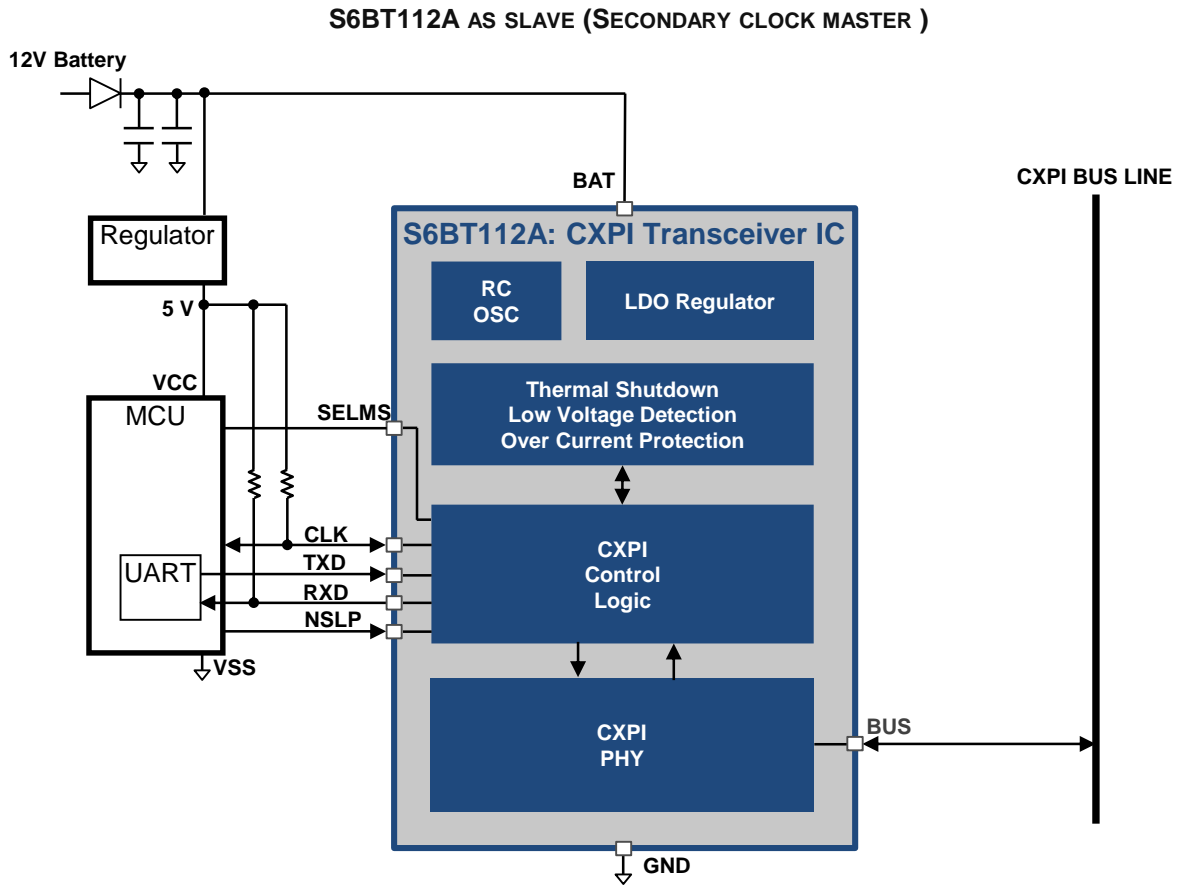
S6BT112A AS SLAVE (SECONDARY CLOCK MASTER )

12V Battery

BAT

CXPI BUS LINE

Regulator

S6BT112A: CXPI Transceiver IC

RC
OSC

LDO Regulator

5 V

VCC

MCU

SELMS

Thermal Shutdown
Low Voltage Detection
Over Current Protection

CLK
TXD
RXD
NSLP

UART

CXPI
Control
Logic

VSS

CXPI
PHY

BUS

GND